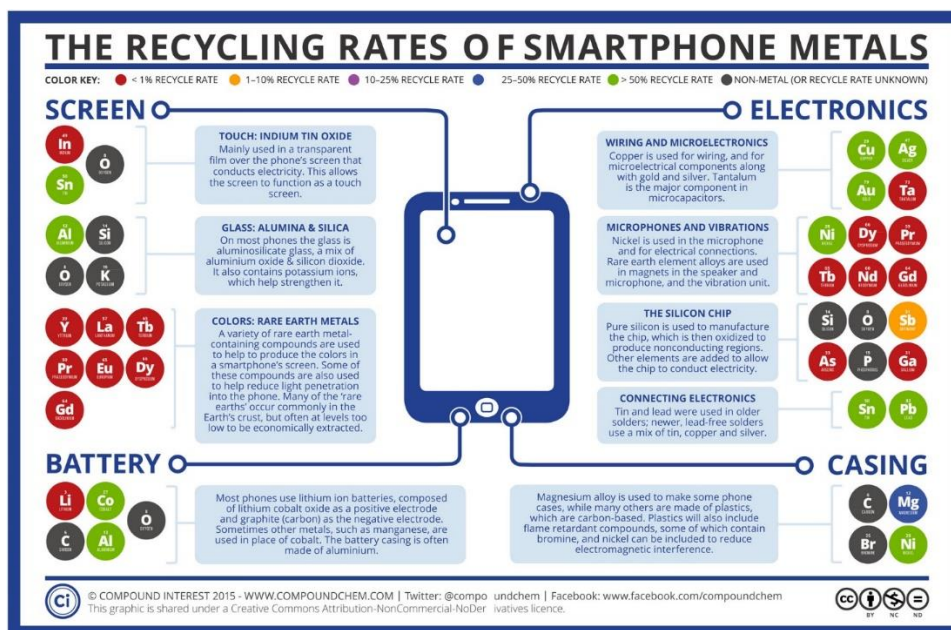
THE RECYCLING RATES OF SMARTPHONE METALS

COLOR KEY: < 1% RECYCLE RATE 1–10% RECYCLE RATE 10–25% RECYCLE RATE 25–50% RECYCLE RATE > 50% RECYCLE RATE NON-METAL (OR RECYCLE RATE UNKNOWN)

SCREEN

In O Sn

TOUCH: INDIUM TIN OXIDE
Mainly used in a transparent film over the phone's screen that conducts electricity. This allows the screen to function as a touch screen.

Al Si O K

GLASS: ALUMINA & SILICA
On most phones the glass is aluminosilicate glass, a mix of aluminium oxide & silicon dioxide. It also contains potassium ions, which help strengthen it.

Y La Tb Pr Eu Dy Gd

COLORS: RARE EARTH METALS
A variety of rare earth metal-containing compounds are used to help to produce the colors in a smartphone's screen. Some of these compounds are also used to help reduce light penetration into the phone. Many of the 'rare earths' occur commonly in the Earth's crust, but often at levels too low to be economically extracted.

ELECTRONICS

WIRING AND MICROELECTRONICS
Copper is used for wiring, and for microelectrical components along with gold and silver. Tantalum is the major component in microcapacitors.

Cu Ag Au Ta

MICROPHONES AND VIBRATIONS
Nickel is used in the microphone and for electrical connections. Rare earth element alloys are used in magnets in the speaker and microphone, and the vibration unit.

Ni Dy Pr Tb Nd Gd

THE SILICON CHIP
Pure silicon is used to manufacture the chip, which is then oxidized to produce nonconducting regions. Other elements are added to allow the chip to conduct electricity.

Si O Sb As P Ga

CONNECTING ELECTRONICS
Tin and lead were used in older solders; newer, lead-free solders use a mix of tin, copper and silver.

Sn Pb

BATTERY

Li Co O C Al

Most phones use lithium ion batteries, composed of lithium cobalt oxide as a positive electrode and graphite (carbon) as the negative electrode. Sometimes other metals, such as manganese, are used in place of cobalt. The battery casing is often made of aluminium.

CASING

Magnesium alloy is used to make some phone cases, while many others are made of plastics, which are carbon-based. Plastics will also include flame retardant compounds, some of which contain bromine, and nickel can be included to reduce electromagnetic interference.

C Mg Br Ni

Ci © COMPOUND INTEREST 2015 - WWW.COMPOUNDCHEM.COM | Twitter: @compoundchem | Facebook: www.facebook.com/compoundchem
This graphic is shared under a Creative Commons Attribution-NonCommercial-NoDerivatives licence.

cc BY NC ND